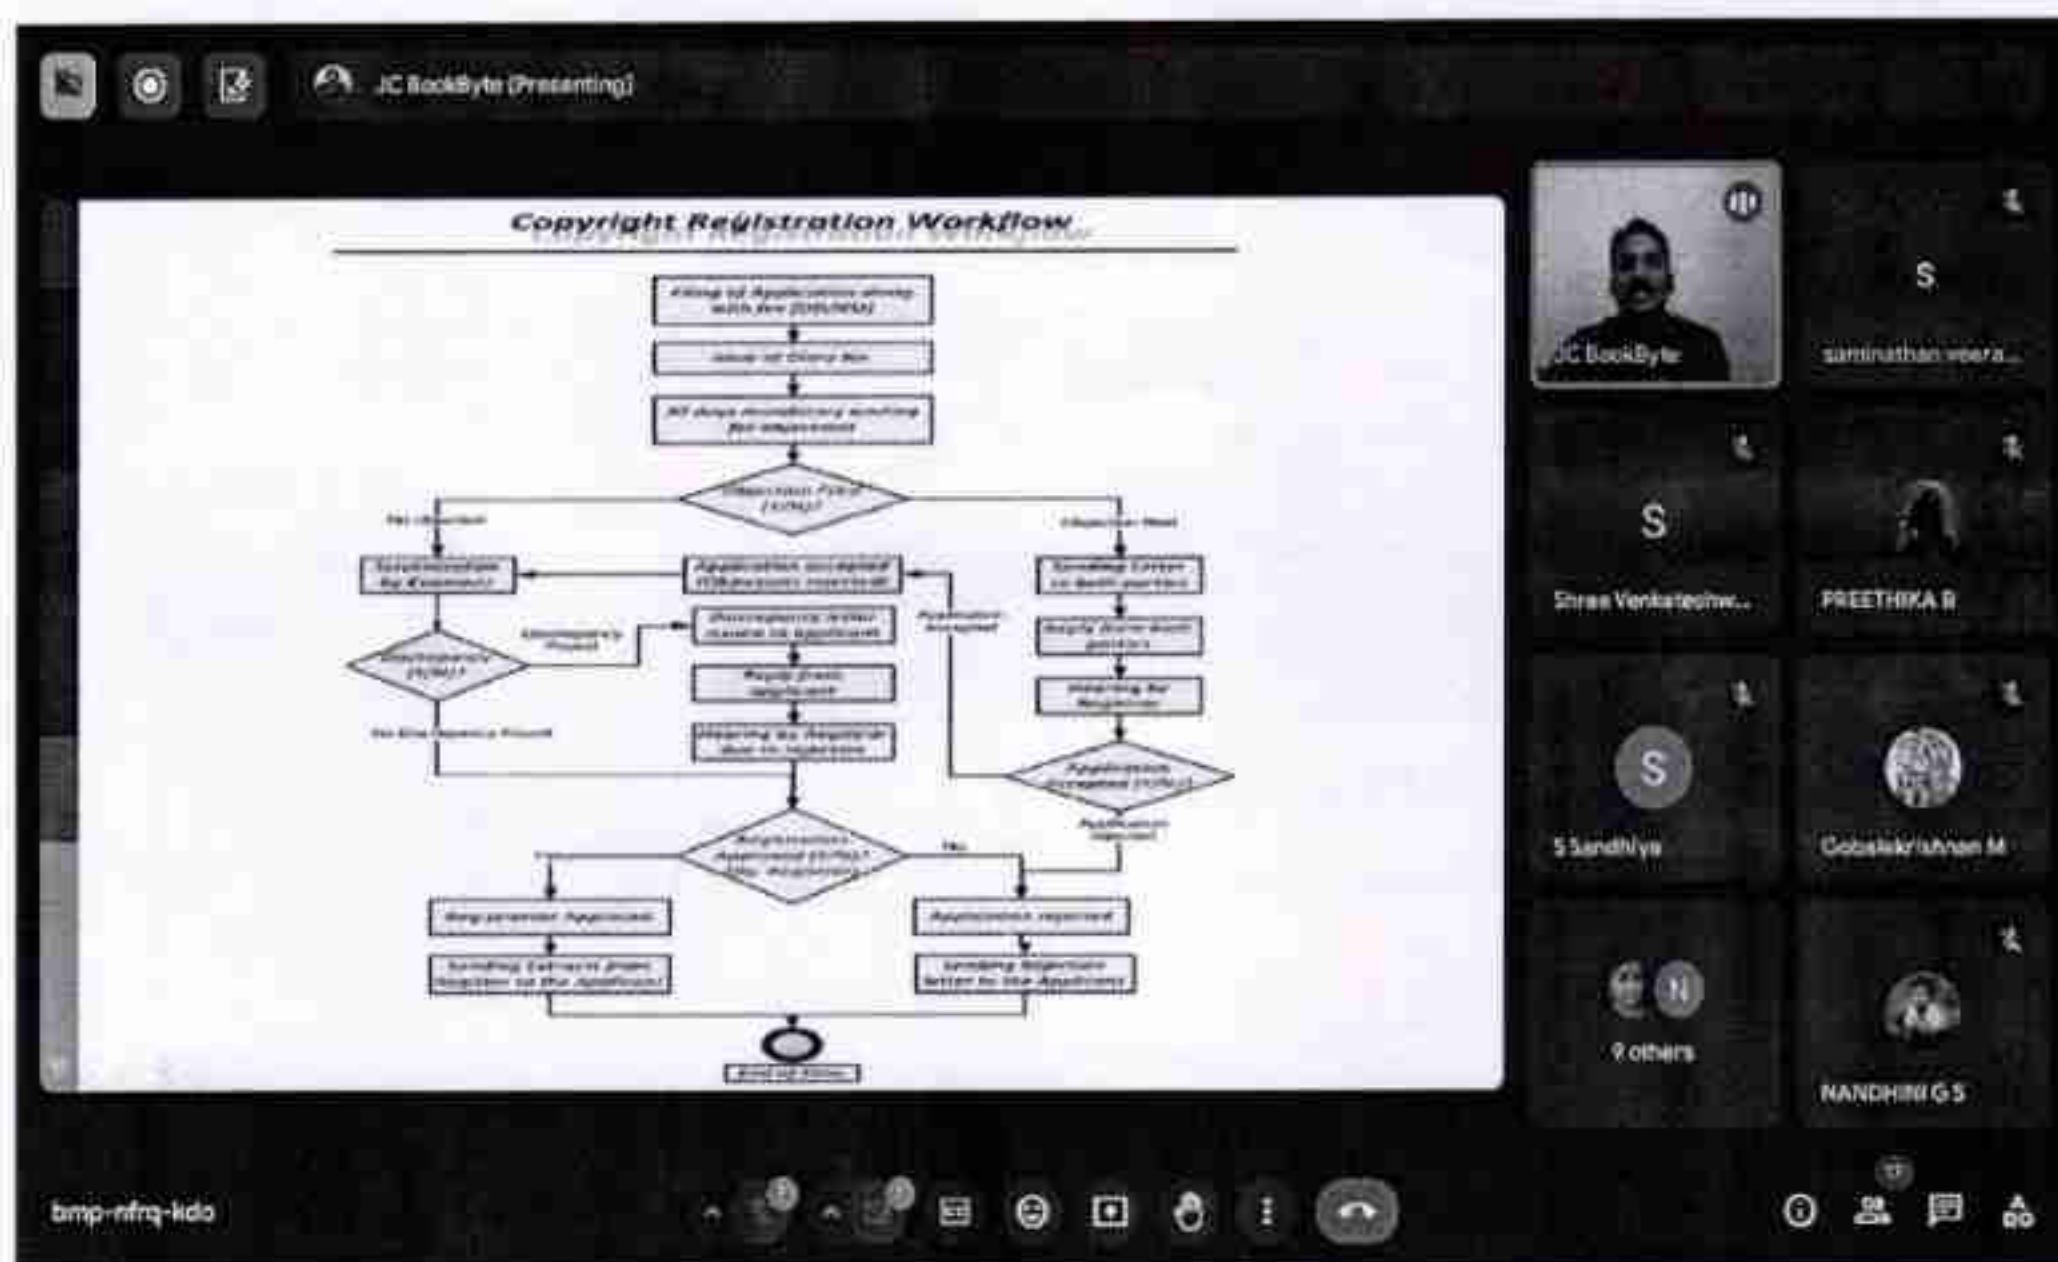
JC BookByte (Presenting)

Copyright Registration Workflow

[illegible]

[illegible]

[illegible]

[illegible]

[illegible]

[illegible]

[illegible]

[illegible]

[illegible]

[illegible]

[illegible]

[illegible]

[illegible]

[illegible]

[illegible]

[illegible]

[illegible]

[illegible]

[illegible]

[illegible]

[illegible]

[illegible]

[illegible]

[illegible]

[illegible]

JC BookByte

S

saminathan veera...

S

Shree Venkateshw...

PREETHIKA B

S

S Sandhiya

Gobalakrishnan M

N

9 others

NANDHINI G S

bmp-nfrq-kdo